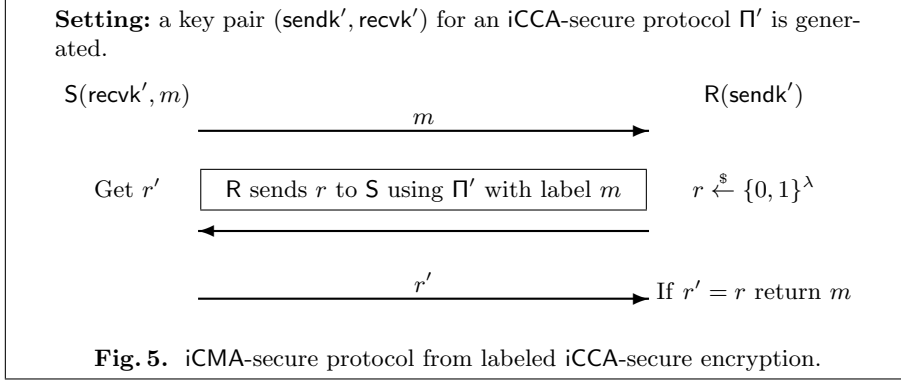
**Setting:** a key pair $(\mathsf{sendk}', \mathsf{recvk}')$ for an iCCA-secure protocol $\Pi'$ is generated.

$\mathsf{S}(\mathsf{recvk}', m)$

$\mathsf{R}(\mathsf{sendk}')$

$m$

Get $r'$

R sends $r$ to S using $\Pi'$ with label $m$

$r \xleftarrow{\$} \{0,1\}^{\lambda}$

$r'$

If $r' = r$ return $m$

**Fig. 5.** iCMA-secure protocol from labeled iCCA-secure encryption.